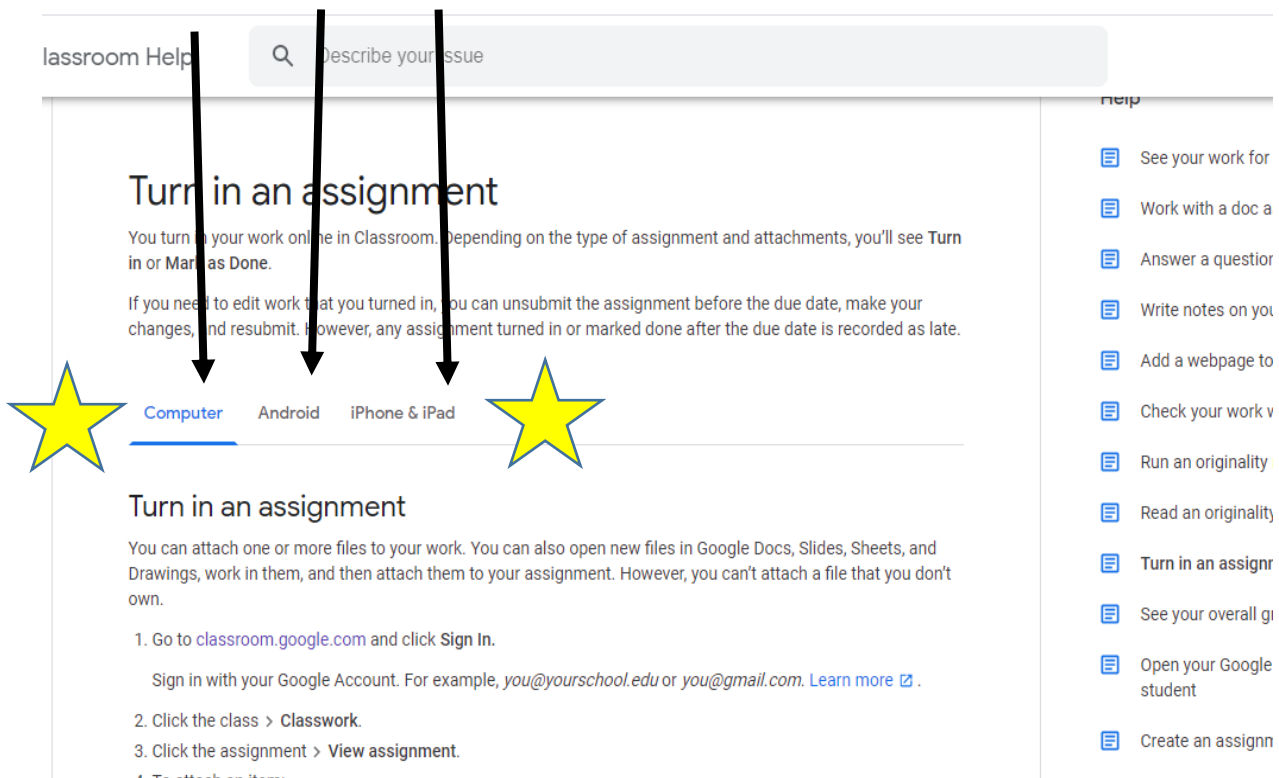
lassroom Help

Describe your issue

Help

Turn in an assignment

You turn in your work online in Classroom. Depending on the type of assignment and attachments, you'll see Turn in or Mark as Done.

If you need to edit work that you turned in, you can unsubmit the assignment before the due date, make your changes, and resubmit. However, any assignment turned in or marked done after the due date is recorded as late.

Computer Android iPhone & iPad

Turn in an assignment

You can attach one or more files to your work. You can also open new files in Google Docs, Slides, Sheets, and Drawings, work in them, and then attach them to your assignment. However, you can't attach a file that you don't own.

1. Go to classroom.google.com and click Sign In.

Sign in with your Google Account. For example, you@yourschool.edu or you@gmail.com. Learn more.

2. Click the class > Classwork.
3. Click the assignment > View assignment.
4. To attach an item:

See your work for
Work with a doc a
Answer a question
Write notes on you
Add a webpage to
Check your work w
Run an originality
Read an originality
Turn in an assignm
See your overall g
Open your Google student
Create an assignm